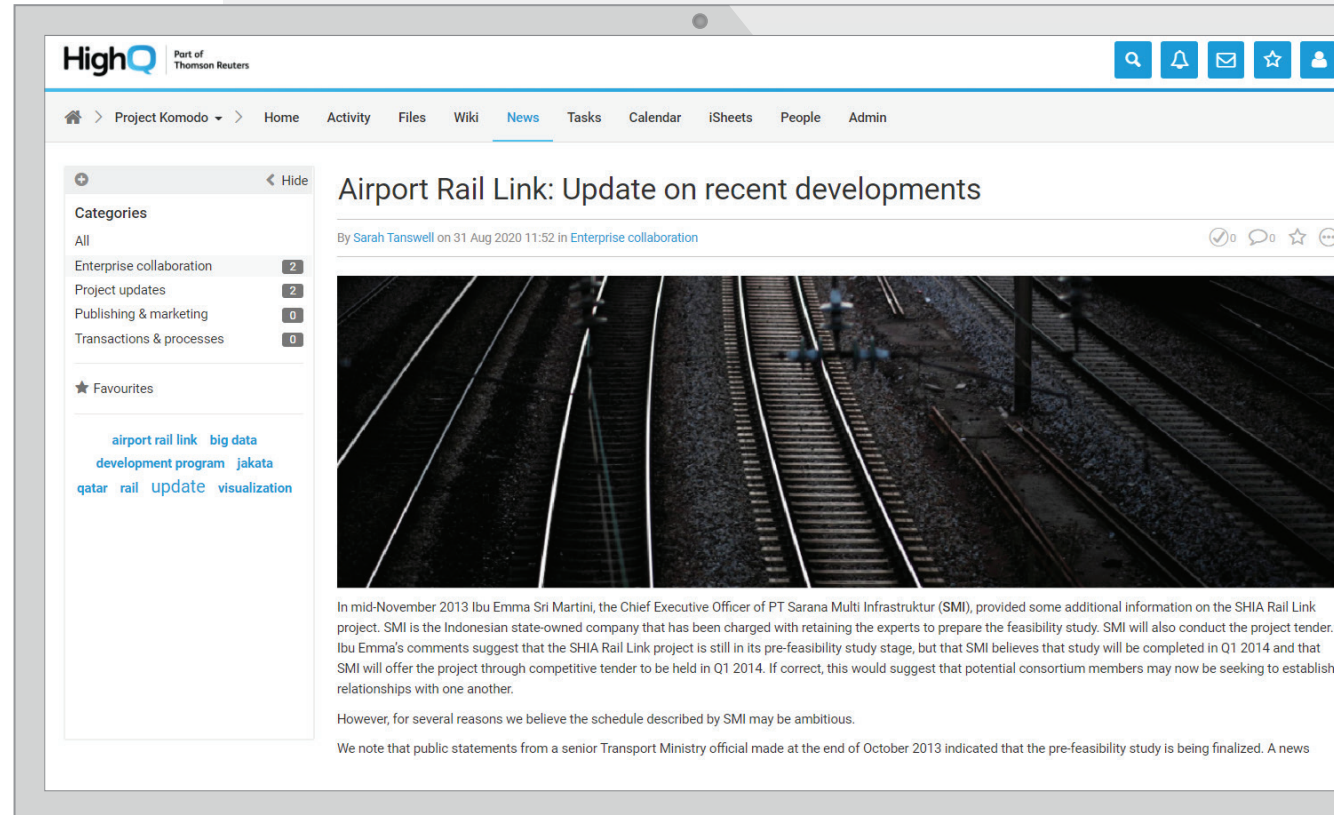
HighQ Part of Thomson Reuters

Project Komodo Home Activity Files Wiki News Tasks Calendar iSheets People Admin

Hide

Categories
All
Enterprise collaboration 2
Project updates 2
Publishing & marketing 0
Transactions & processes 0

Favourites

airport rail link big data development program jakata qatar rail update visualization

Airport Rail Link: Update on recent developments

By Sarah Tanswell on 31 Aug 2020 11:52 in Enterprise collaboration

0 0

In mid-November 2013 Ibu Emma Sri Martini, the Chief Executive Officer of PT Sarana Multi Infrastruktur (SMI), provided some additional information on the SHIA Rail Link project. SMI is the Indonesian state-owned company that has been charged with retaining the experts to prepare the feasibility study. SMI will also conduct the project tender. Ibu Emma's comments suggest that the SHIA Rail Link project is still in its pre-feasibility study stage, but that SMI believes that study will be completed in Q1 2014 and that SMI will offer the project through competitive tender to be held in Q1 2014. If correct, this would suggest that potential consortium members may now be seeking to establish relationships with one another.

However, for several reasons we believe the schedule described by SMI may be ambitious.

We note that public statements from a senior Transport Ministry official made at the end of October 2013 indicated that the pre-feasibility study is being finalized. A news